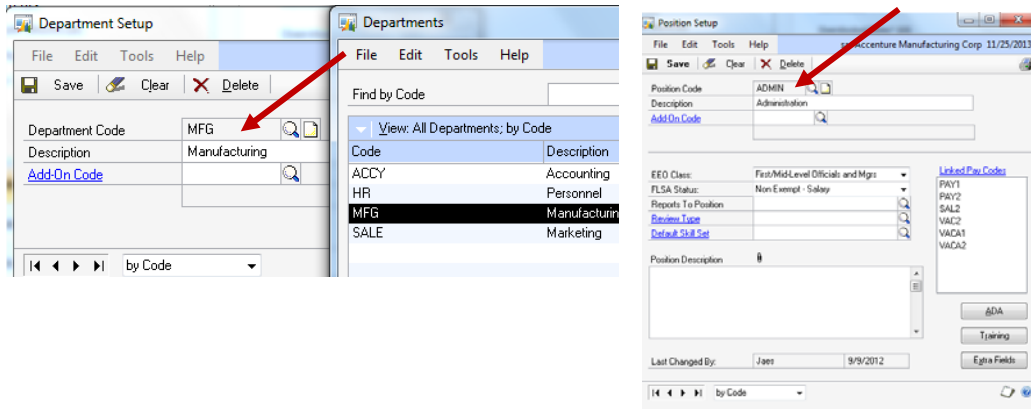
Department Setup

File Edit Tools Help

Save Clear Delete

Department Code MFG

Description Manufacturing

Add-On Code

by Code

Departments

File Edit Tools Help

Find by Code

View: All Departments; by Code

| Code | Description |
|---|---|
| ACCY | Accounting |
| HR | Personnel |
| MFG | Manufacturin |
| SALE | Marketing |

Position Setup

File Edit Tools Help Accenture Manufacturing Corp 11/25/2013

Save Clear Delete

Position Code ADMIN

Description Administration

Add On Code

EEO Class: First/Mid-Level Officials and Mgrs

FLSA Status: Non Exempt - Salary

Reports To Position

Review Type

Default Skill Set

Linked Pay Codes

PAY1
PAY2
SAL2
VAC2
VACA1
VACA2

Position Description

ADA

Training

Extra Fields

Last Changed By: Jaes 9/9/2012

by Code